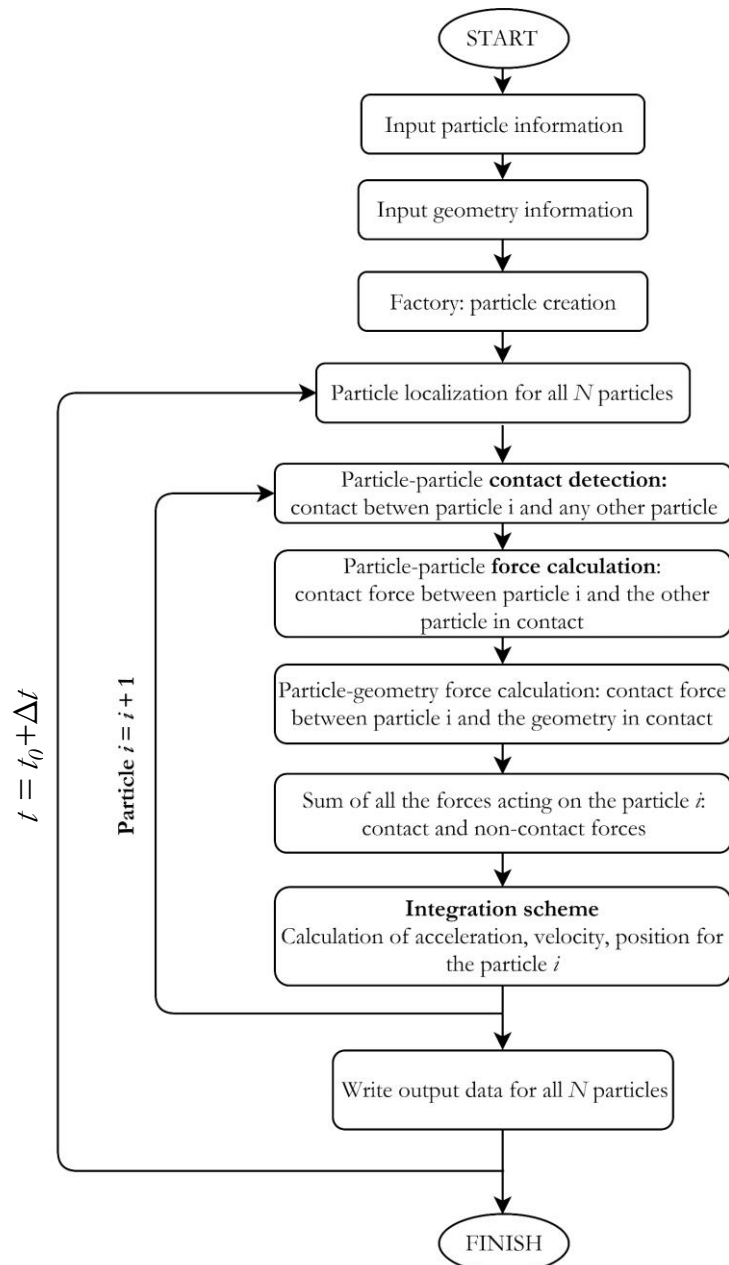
START

Input particle information

Input geometry information

Factory: particle creation

Particle localization for all $N$ particles

Particle-particle contact detection: contact betwen particle i and any other particle

Particle-particle force calculation: contact force between particle i and the other particle in contact

Particle-geometry force calculation: contact force between particle i and the geometry in contact

Sum of all the forces acting on the particle $i$: contact and non-contact forces

Integration scheme
Calculation of acceleration, velocity, position for the particle $i$

Write output data for all $N$ particles

FINISH

$t = t_0 + \Delta t$

Particle $i = i + 1$